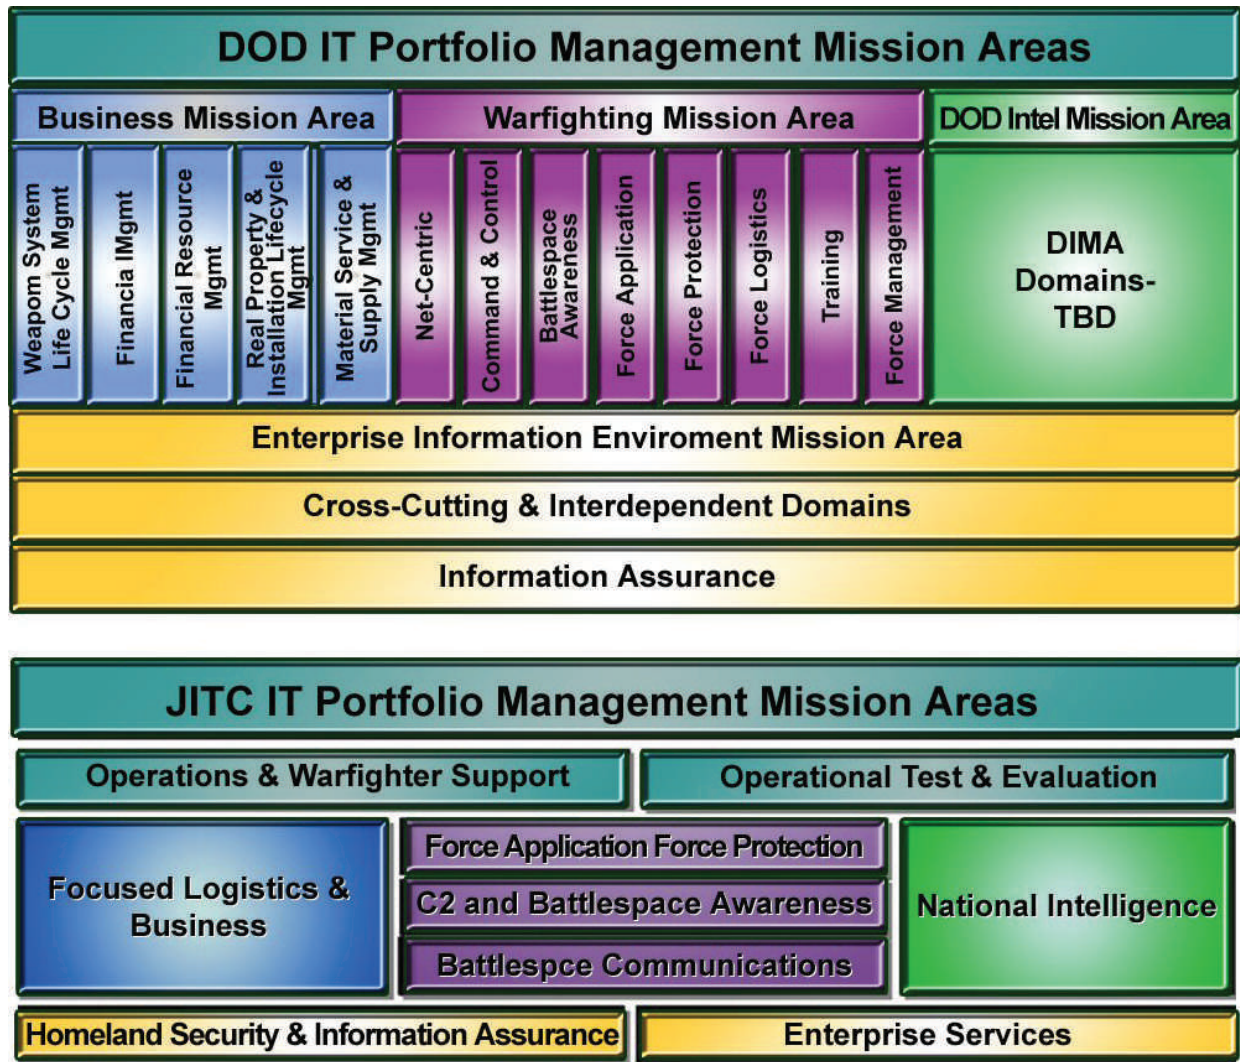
DOD IT Portfolio Management Mission Areas

Business Mission Area

Warfighting Mission Area

DOD Intel Mission Area

Weapom System Life Cycle Mgmt

Financia IMgmt

Financial Resource Mgmt

Real Property & Installation Lifecycle Mgmt

Material Service & Supply Mgmt

Net-Centric

Command & Control

Battlespace Awareness

Force Application

Force Protection

Force Logistics

Training

Force Management

DIMA Domains-TBD

Enterprise Information Enviroment Mission Area

Cross-Cutting & Interdependent Domains

Information Assurance

JITC IT Portfolio Management Mission Areas

Operations & Warfighter Support

Operational Test & Evaluation

Focused Logistics & Business

Force Application Force Protection

C2 and Battlespace Awareness

Battlespce Communications

National Intelligence

Homeland Security & Information Assurance

Enterprise Services